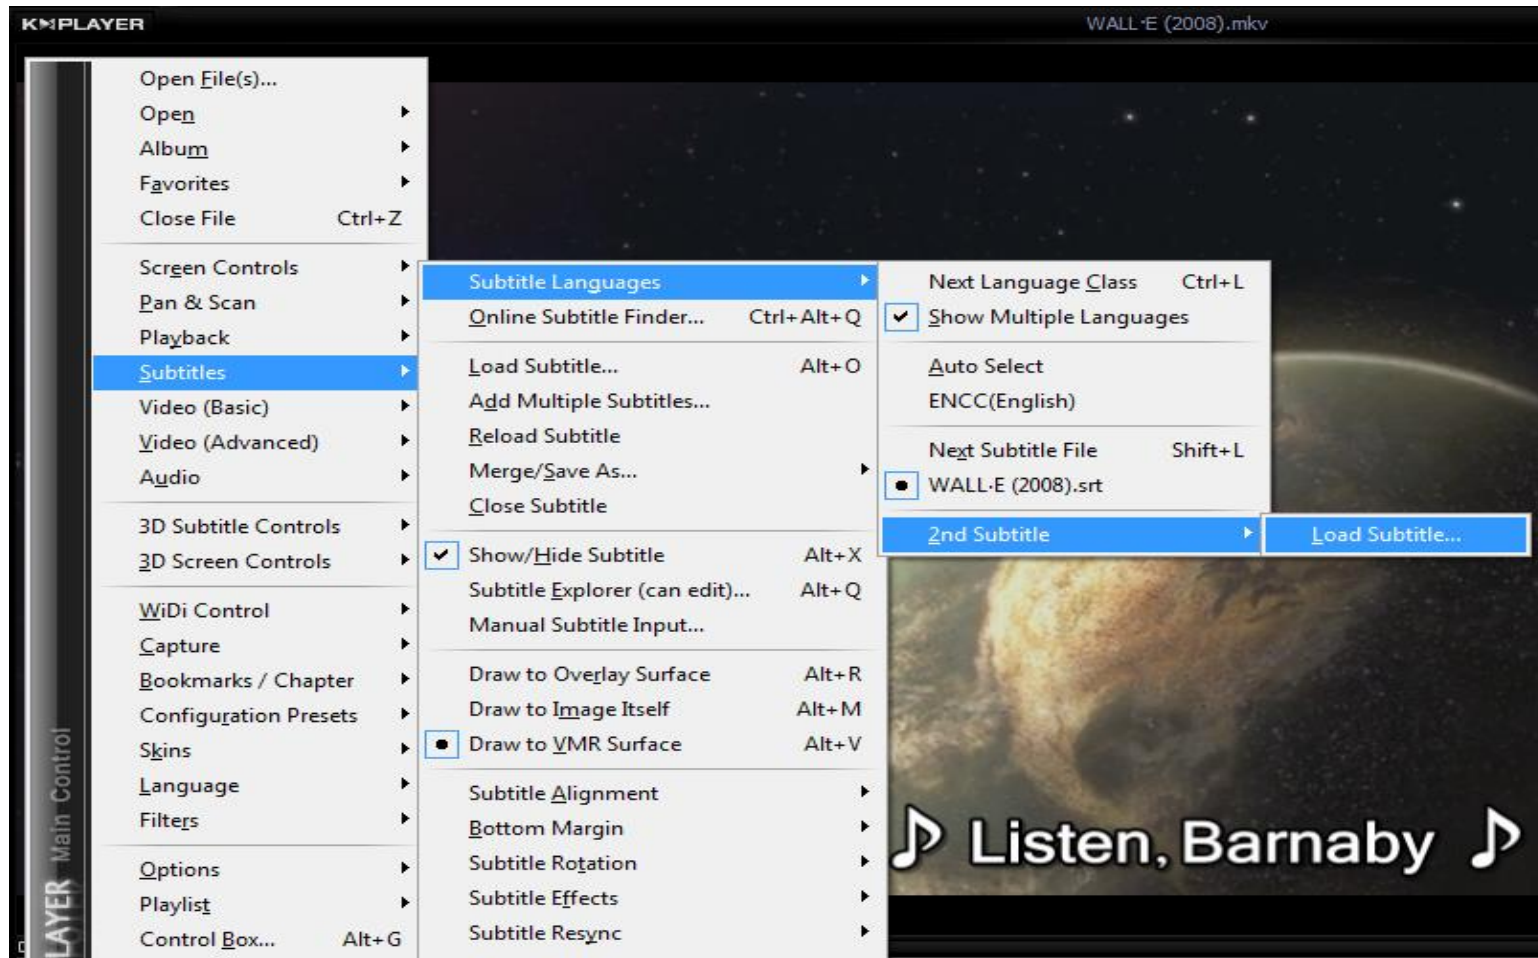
KMPLAYER
WALL·E (2008).mkv

Open File(s)...
Open
Album
Favorites
Close File Ctrl+Z
Screen Controls
Pan & Scan
Playback
Subtitles
Video (Basic)
Video (Advanced)
Audio
3D Subtitle Controls
3D Screen Controls
WiDi Control
Capture
Bookmarks / Chapter
Configuration Presets
Skins
Language
Filters
Options
Playlist
Control Box... Alt+G

Subtitle Languages
Online Subtitle Finder... Ctrl+Alt+Q
Load Subtitle... Alt+O
Add Multiple Subtitles...
Reload Subtitle
Merge/Save As...
Close Subtitle
Show/Hide Subtitle Alt+X
Subtitle Explorer (can edit)... Alt+Q
Manual Subtitle Input...
Draw to Overlay Surface Alt+R
Draw to Image Itself Alt+M
Draw to VMR Surface Alt+V
Subtitle Alignment
Bottom Margin
Subtitle Rotation
Subtitle Effects
Subtitle Resync

Next Language Class Ctrl+L
Show Multiple Languages
Auto Select
ENCC(English)
Next Subtitle File Shift+L
WALL·E (2008).srt
2nd Subtitle

Load Subtitle...

♪ Listen, Barnaby ♪

LAYER Main Control